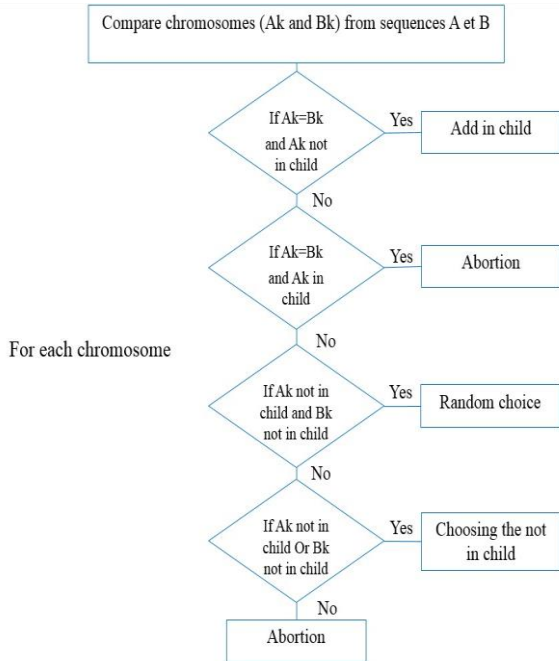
Compare chromosomes (Ak and Bk) from sequences A et B

If Ak=Bk and Ak not in child

Yes

Add in child

No

If Ak=Bk and Ak in child

Yes

Abortion

For each chromosome

No

If Ak not in child and Bk not in child

Yes

Random choice

No

If Ak not in child Or Bk not in child

Yes

Choosing the not in child

No

Abortion